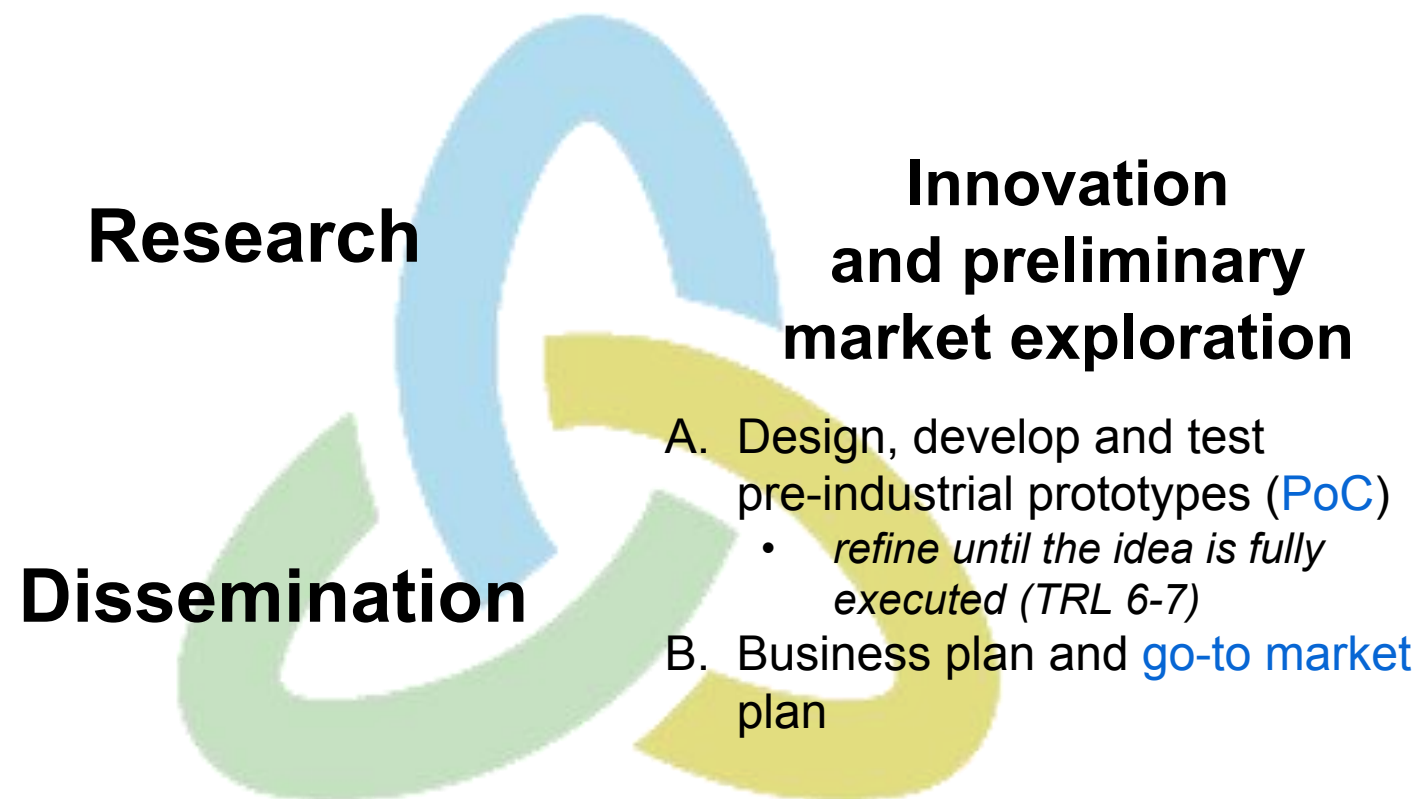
Research

Innovation and preliminary market exploration

Dissemination

A. Design, develop and test pre-industrial prototypes (PoC)
- *refine until the idea is fully executed (TRL 6-7)*

B. Business plan and go-to market plan